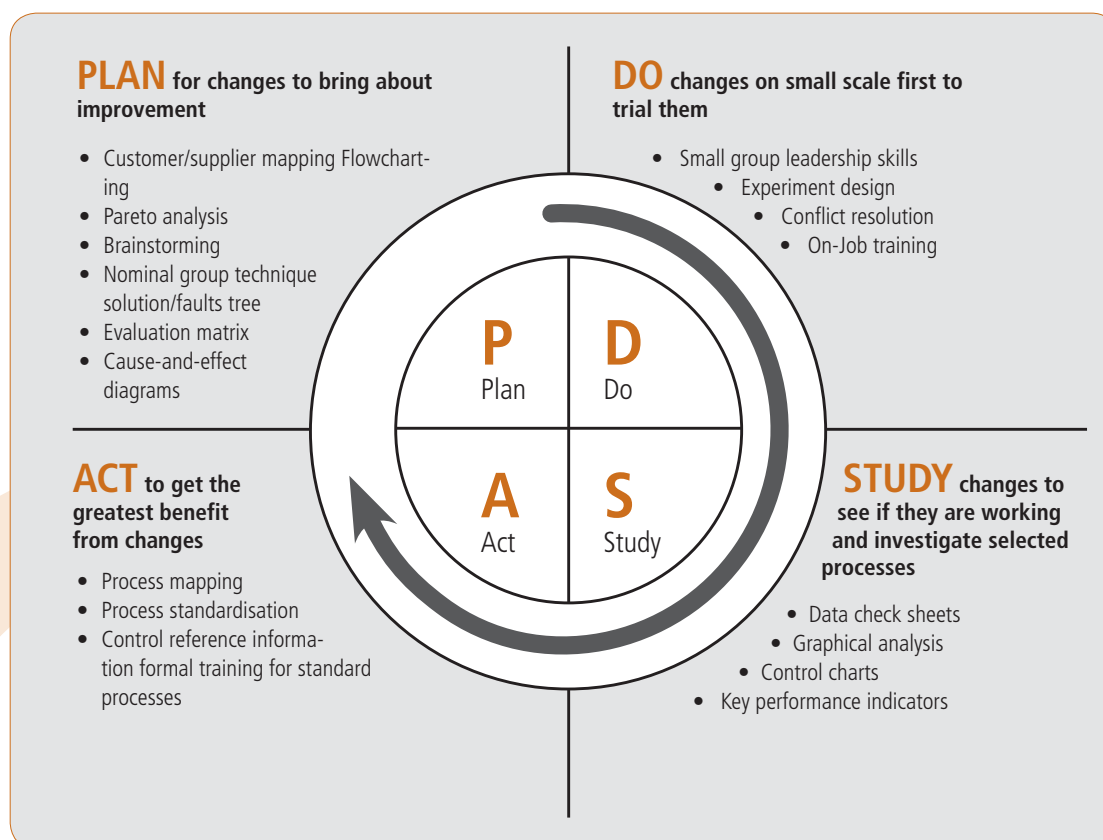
PLAN for changes to bring about improvement

- Customer/supplier mapping Flowcharting
- Pareto analysis
- Brainstorming
- Nominal group technique solution/faults tree
- Evaluation matrix
- Cause-and-effect diagrams

DO changes on small scale first to trial them

- Small group leadership skills
- Experiment design
- Conflict resolution
- On-Job training

P
Plan

D
Do

A
Act

S
Study

ACT to get the greatest benefit from changes

- Process mapping
- Process standardisation
- Control reference information formal training for standard processes

STUDY changes to see if they are working and investigate selected processes

- Data check sheets
- Graphical analysis
- Control charts
- Key performance indicators